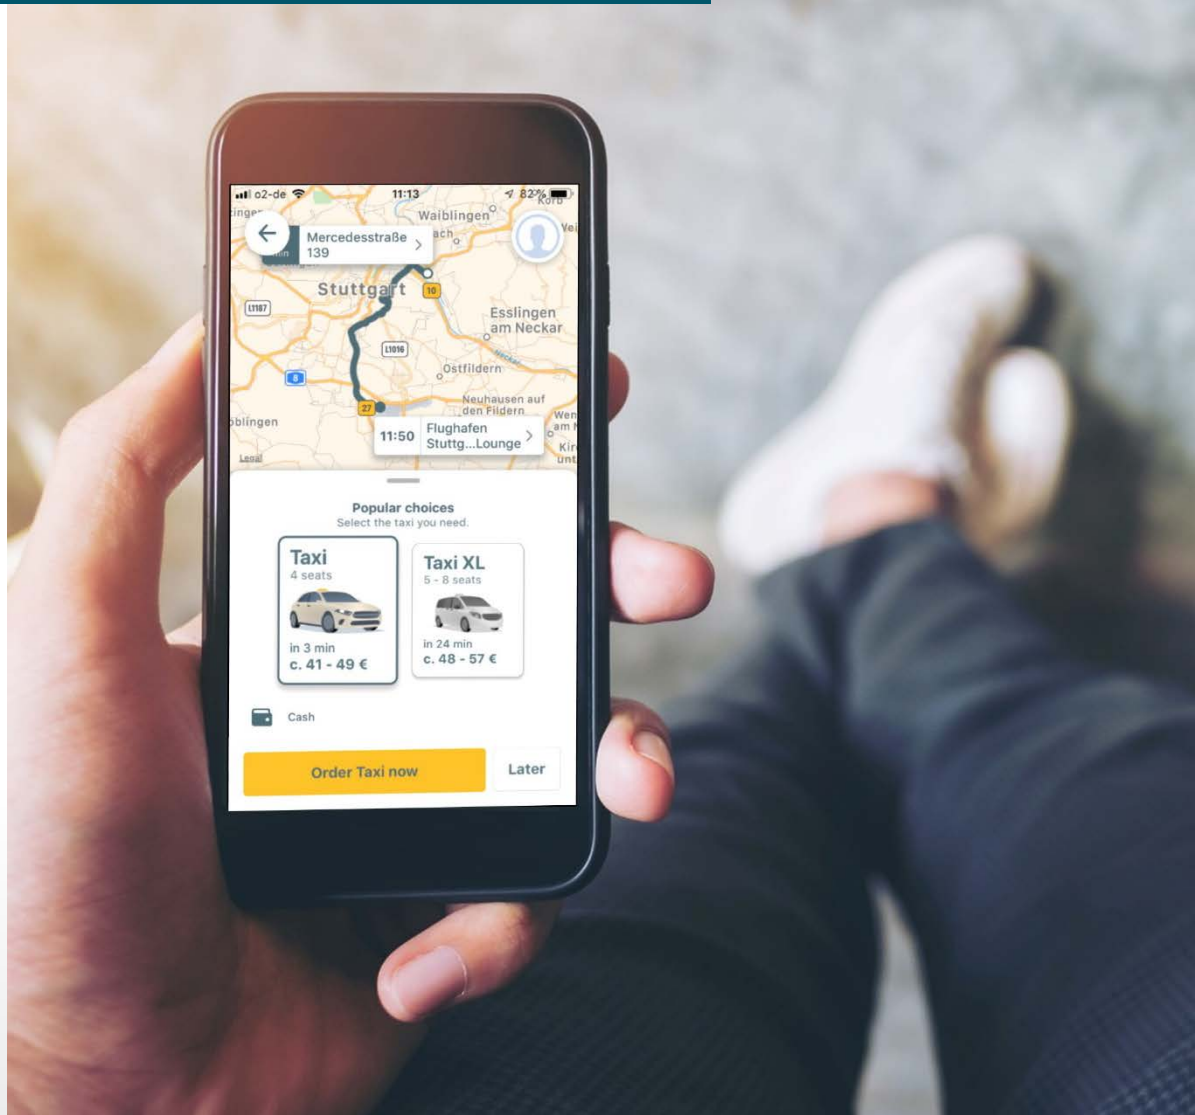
o2-de 11:13 82%

Waiblingen

Mercedesstraße 139

Stuttgart

10

L1187

Esslingen am Neckar

L1016

8

Ostfildern

Neuhausen auf den Fildern

27

öblingen

11:50 Flughafen Stuttg...Lounge

Legal

Popular choices

Select the taxi you need.

Taxi
4 seats
in 3 min
c. 41 - 49 €

Taxi XL
5 - 8 seats
in 24 min
c. 48 - 57 €

Cash

Order Taxi now

Later